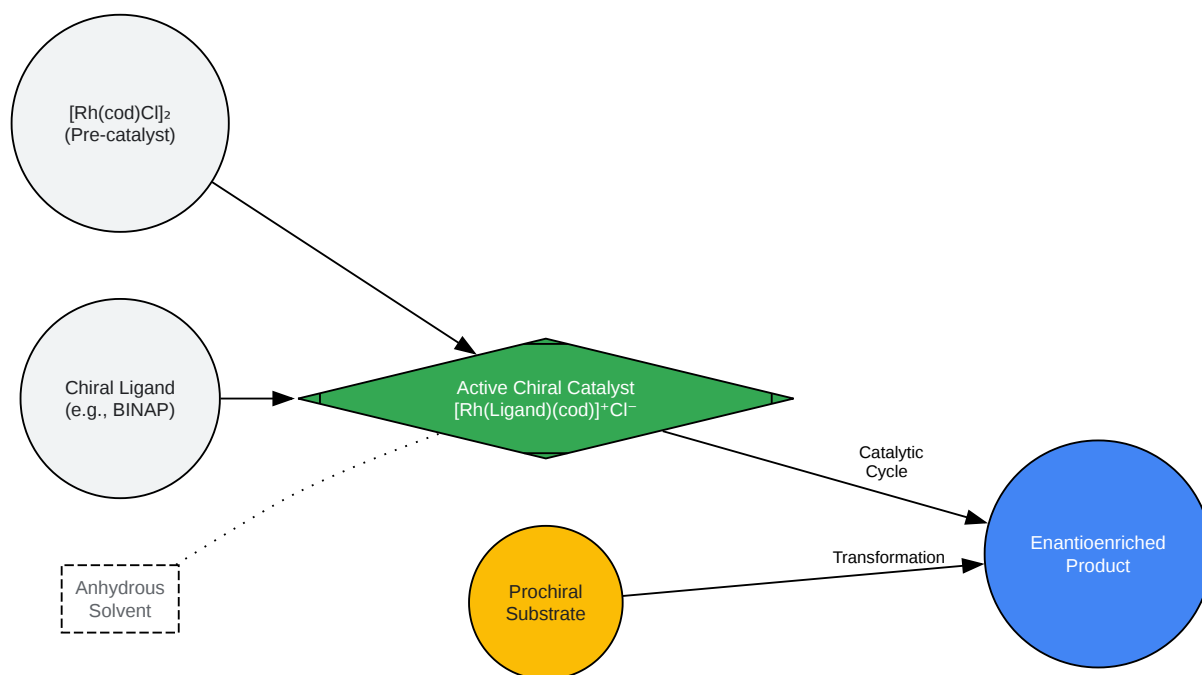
$[Rh(cod)Cl]_2$
(Pre-catalyst)

Chiral Ligand
(e.g., BINAP)

Active Chiral Catalyst
$[Rh(Ligand)(cod)]^+Cl^-$

Catalytic
Cycle

Anhydrous
Solvent

Prochiral
Substrate

Transformation

Enantioenriched
Product